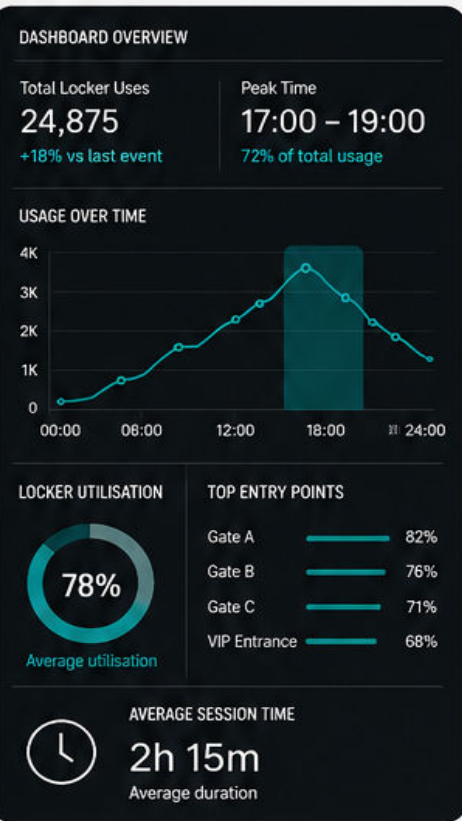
DASHBOARD OVERVIEW

Total Locker Uses
24,875
+18% vs last event

Peak Time
17:00 – 19:00
72% of total usage

USAGE OVER TIME

4K
3K
2K
1K
0
00:00 06:00 12:00 18:00 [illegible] 24:00

LOCKER UTILISATION
78%
Average utilisation

TOP ENTRY POINTS
Gate A 82%
Gate B 76%
Gate C 71%
VIP Entrance 68%

AVERAGE SESSION TIME
2h 15m
Average duration